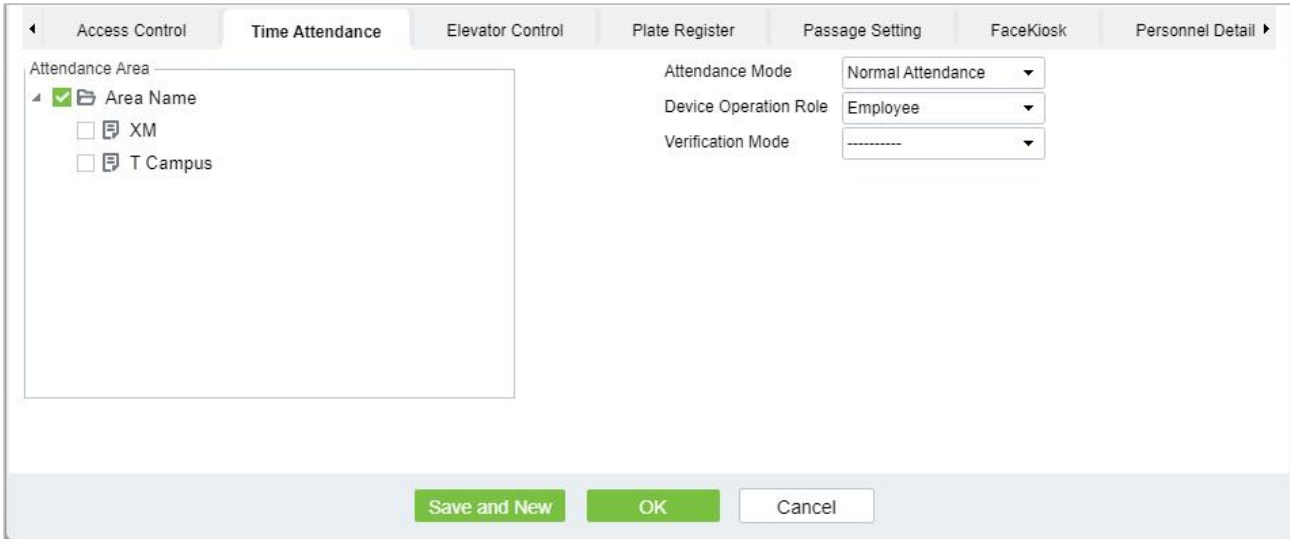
Access Control | Time Attendance | Elevator Control | Plate Register | Passage Setting | FaceKiosk | Personnel Detail

Attendance Area

Area Name

XM

T Campus

Attendance Mode: Normal Attendance

Device Operation Role: Employee

Verification Mode: ----------

Save and New

OK

Cancel